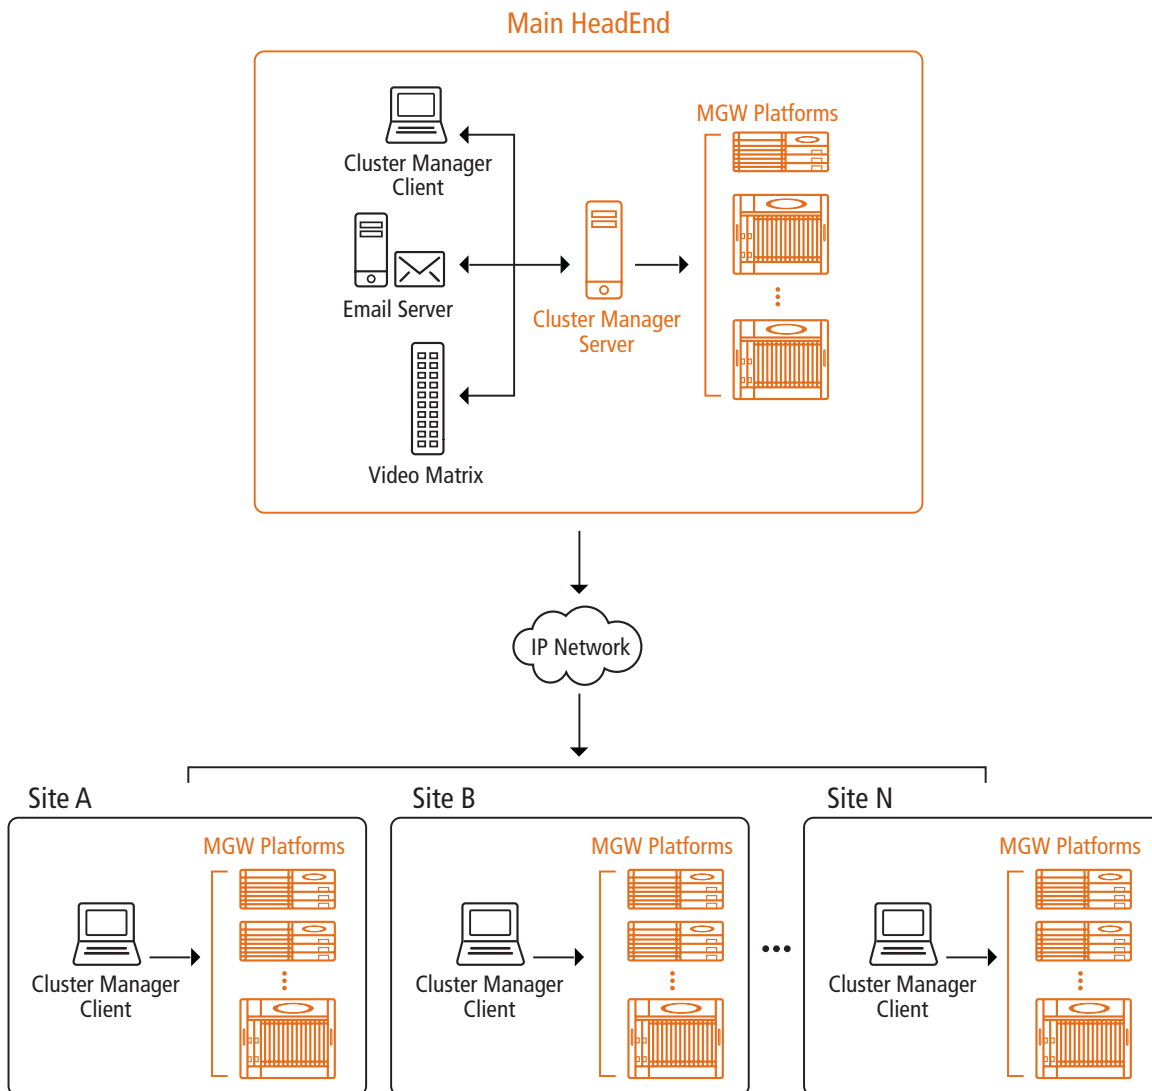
Main HeadEnd

Cluster Manager Client

Email Server

Video Matrix

Cluster Manager Server

MGW Platforms

IP Network

Site A

MGW Platforms

Cluster Manager Client

Site B

MGW Platforms

Cluster Manager Client

Site N

MGW Platforms

Cluster Manager Client